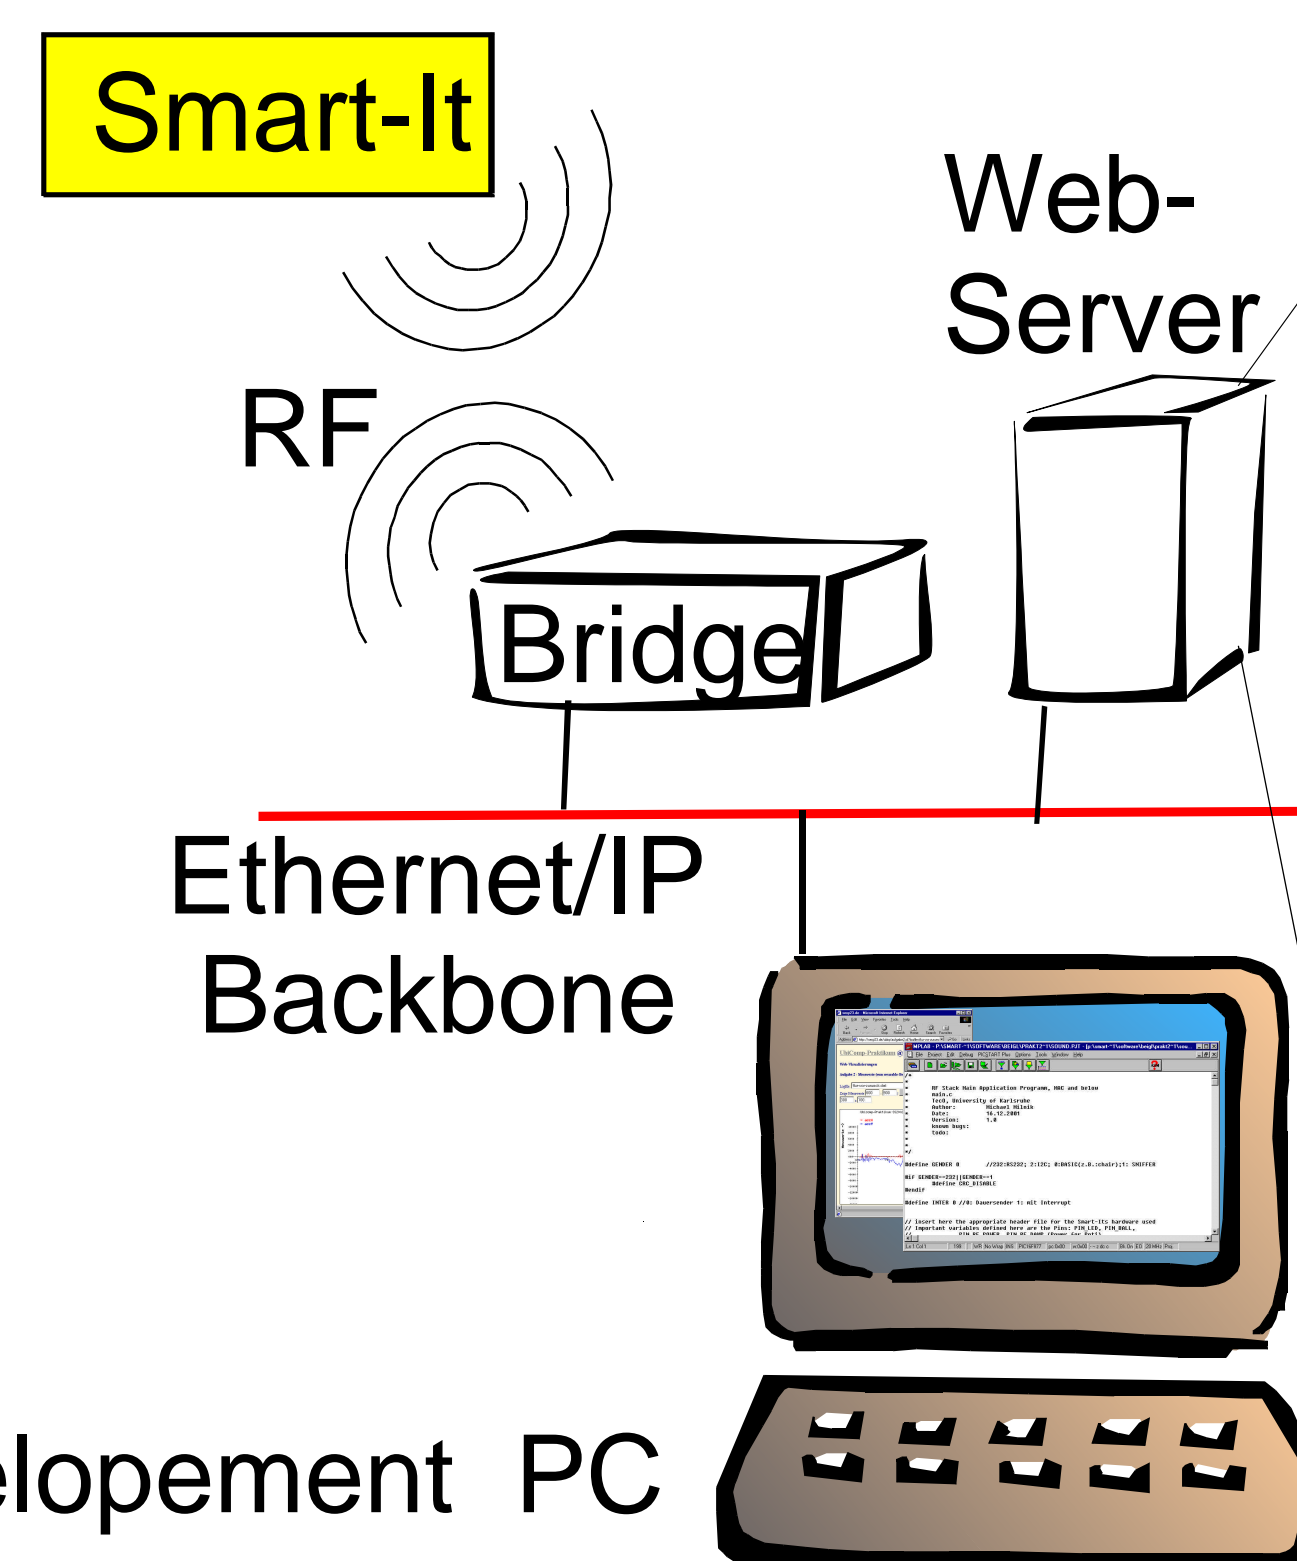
Smart-It

Web-Server

RF

Bridge

Ethernet/IP Backbone

elopement PC

RF Stack Main Application Program, MAC and below
main.c
TecO, University of Karlsruhe
Author: Michael Hilnik
Date: 16.12.2001
Version: 1.0
known bugs:
todo:

#define GENDER 0 //232:RS232; 2:I2C; 0:BASIC(z.B.:chair);1: SNIFFER

#if GENDER==232||GENDER==1
#define CRC_DISABLE
#endif

#define INTER 0 //0: Dauersender 1: mit Interrupt

// insert here the appropriate header file for the Smart-Its hardware used
// Important variables defined here are the Pins: PIN_LED, PIN_BALL,